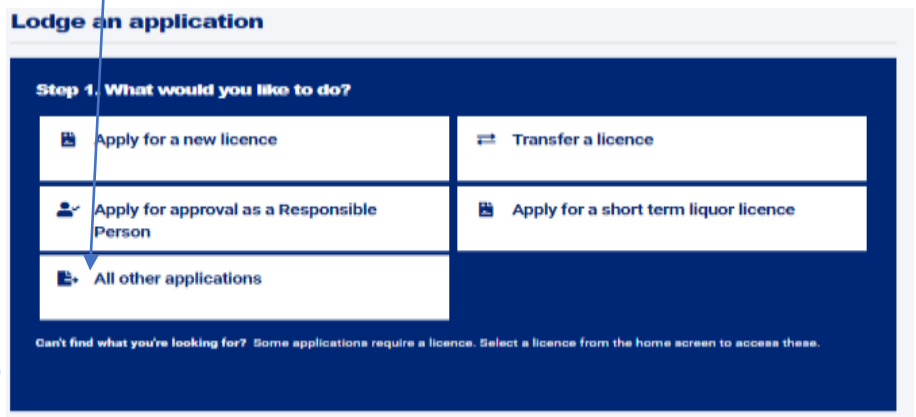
Lodge an application

Step 1. What would you like to do?

Apply for a new licence

Transfer a licence

Apply for approval as a Responsible Person

Apply for a short term liquor licence

All other applications

Can't find what you're looking for? Some applications require a licence. Select a licence from the home screen to access these.